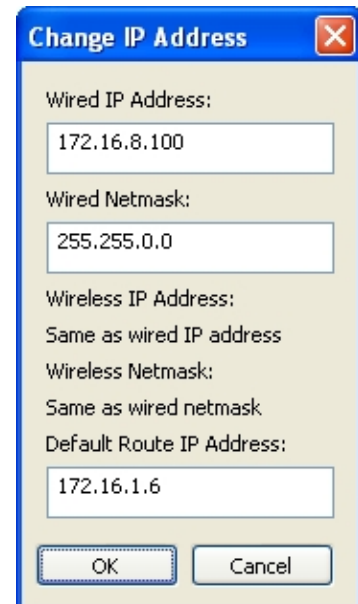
Change IP Address

Wired IP Address:

172.16.8.100

Wired Netmask:

255.255.0.0

Wireless IP Address:

Same as wired IP address

Wireless Netmask:

Same as wired netmask

Default Route IP Address:

172.16.1.6

OK

Cancel